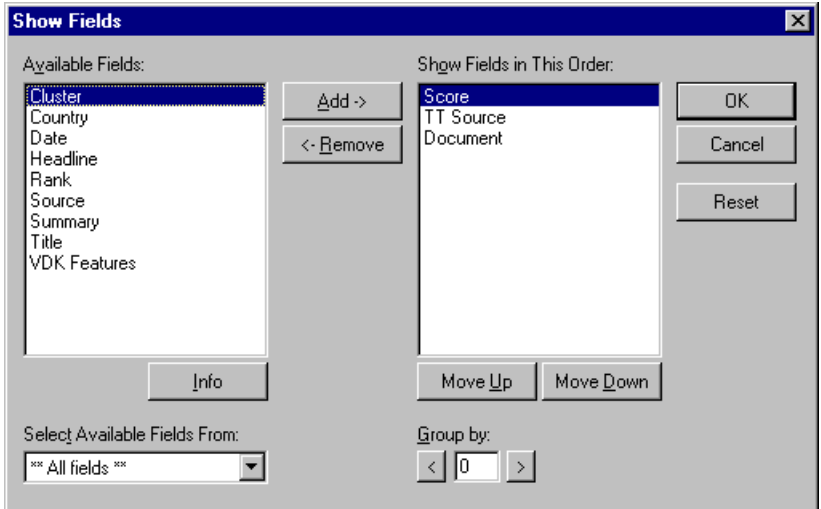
Show Fields

Available Fields:
Cluster
Country
Date
Headline
Rank
Source
Summary
Title
VDK Features

Add ->
<- Remove

Show Fields in This Order:
Score
TT Source
Document

OK
Cancel
Reset

Info

Move Up
Move Down

Select Available Fields From:
** All fields **

Group by:
<
0
>